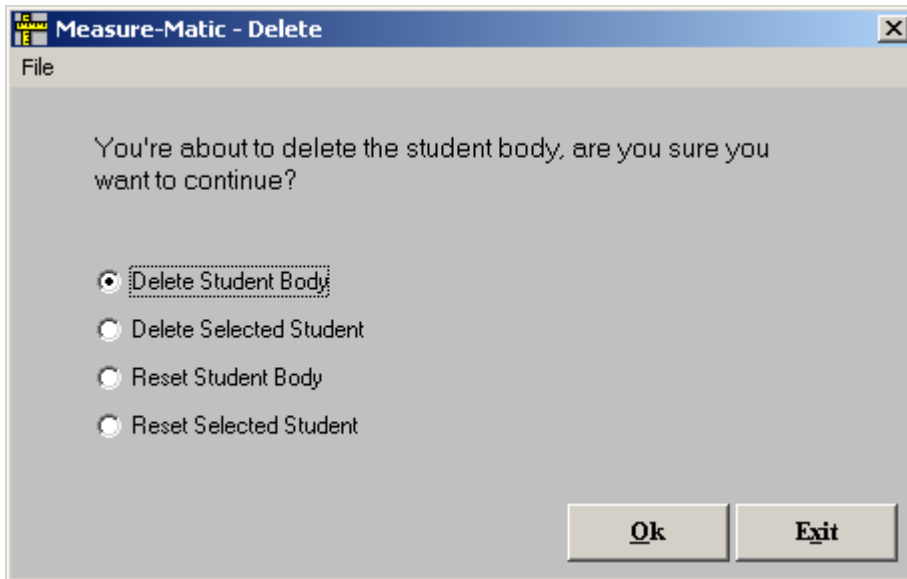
Measure-Matic - Delete

File

You're about to delete the student body, are you sure you want to continue?

Delete Student Body

Delete Selected Student

Reset Student Body

Reset Selected Student

Ok

Exit